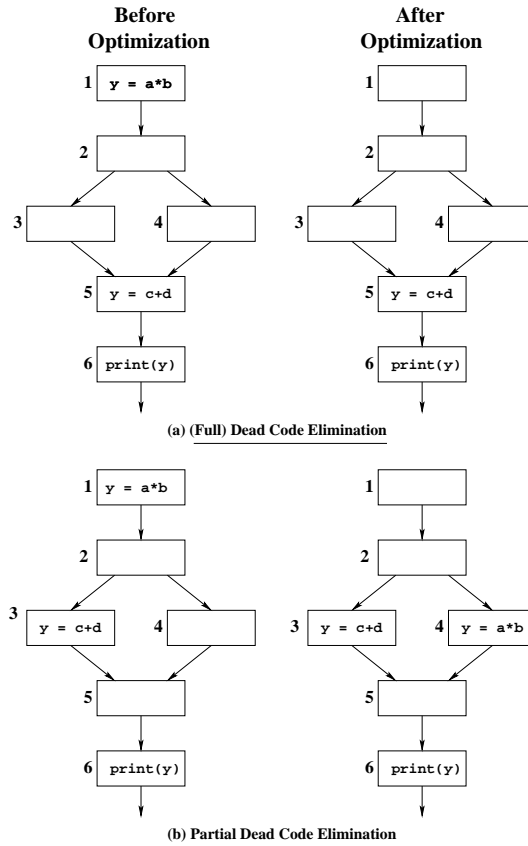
Before Optimization

After Optimization

1 y = a*b

2

3

4

5 y = c+d

6 print(y)

1

2

3

4

5 y = c+d

6 print(y)

(a) (Full) Dead Code Elimination

1 y = a*b

2

3 y = c+d

4

5

6 print(y)

1

2

3 y = c+d

4 y = a*b

5

6 print(y)

(b) Partial Dead Code Elimination